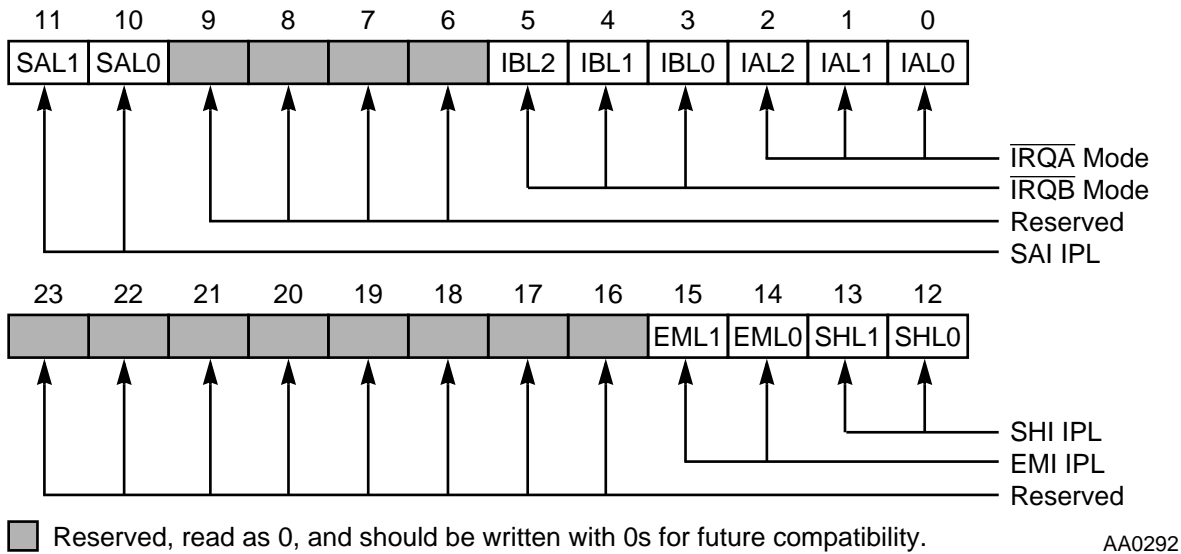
| 11 | 10 | 9 | 8 | 7 | 6 | 5 | 4 | 3 | 2 | 1 | 0 |
|---|---|---|---|---|---|---|---|---|---|---|---|
| SAL1 | SAL0 | | | | | IBL2 | IBL1 | IBL0 | IAL2 | IAL1 | IAL0 |

$\overline{IRQA}$ Mode
$\overline{IRQB}$ Mode
Reserved
SAI IPL

| 23 | 22 | 21 | 20 | 19 | 18 | 17 | 16 | 15 | 14 | 13 | 12 |
|---|---|---|---|---|---|---|---|---|---|---|---|
| | | | | | | | | EML1 | EML0 | SHL1 | SHL0 |

SHI IPL
EMI IPL
Reserved

Reserved, read as 0, and should be written with 0s for future compatibility.

AA0292